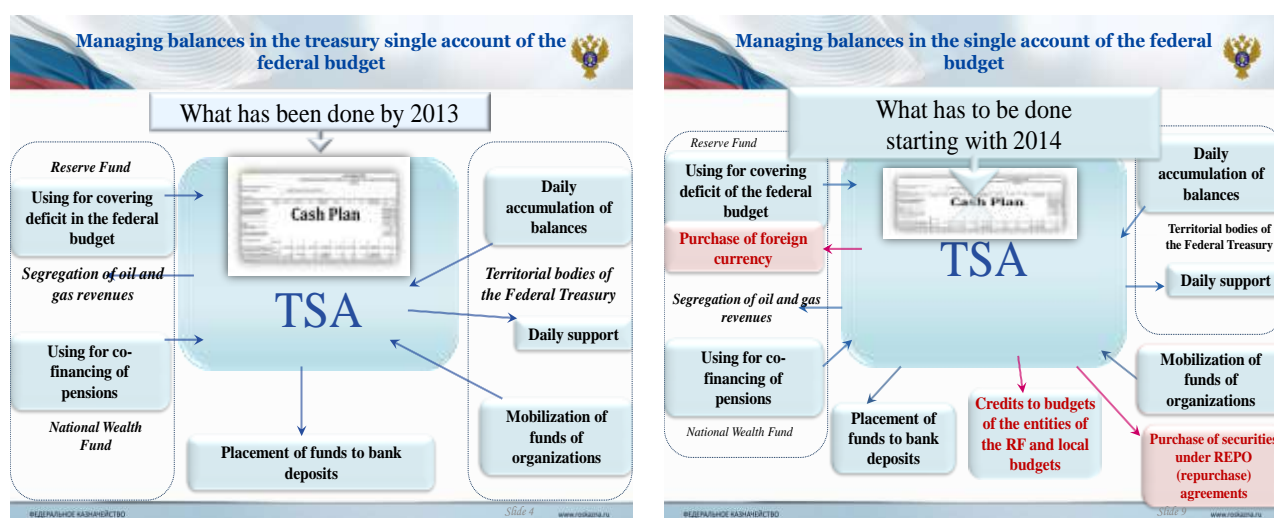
Managing balances in the treasury single account of the federal budget

What has been done by 2013

Reserve Fund

Using for covering deficit in the federal budget

Segregation of oil and gas revenues

Using for co-financing of pensions

National Wealth Fund

Cash Plan

TSA

Daily accumulation of balances

Territorial bodies of the Federal Treasury

Daily support

Mobilization of funds of organizations

Placement of funds to bank deposits

ФЕДЕРАЛЬНОЕ КАЗНАЧЕЙСТВО

Slide 4

www.roskazna.ru

Managing balances in the single account of the federal budget

What has to be done starting with 2014

Reserve Fund

Using for covering deficit of the federal budget

Purchase of foreign currency

Segregation of oil and gas revenues

Using for co-financing of pensions

National Wealth Fund

Cash Plan

TSA

Daily accumulation of balances

Territorial bodies of the Federal Treasury

Daily support

Mobilization of funds of organizations

Placement of funds to bank deposits

Credits to budgets of the entities of the RF and local budgets

Purchase of securities under REPO (repurchase) agreements

ФЕДЕРАЛЬНОЕ КАЗНАЧЕЙСТВО

Slide 9

www.roskazna.ru